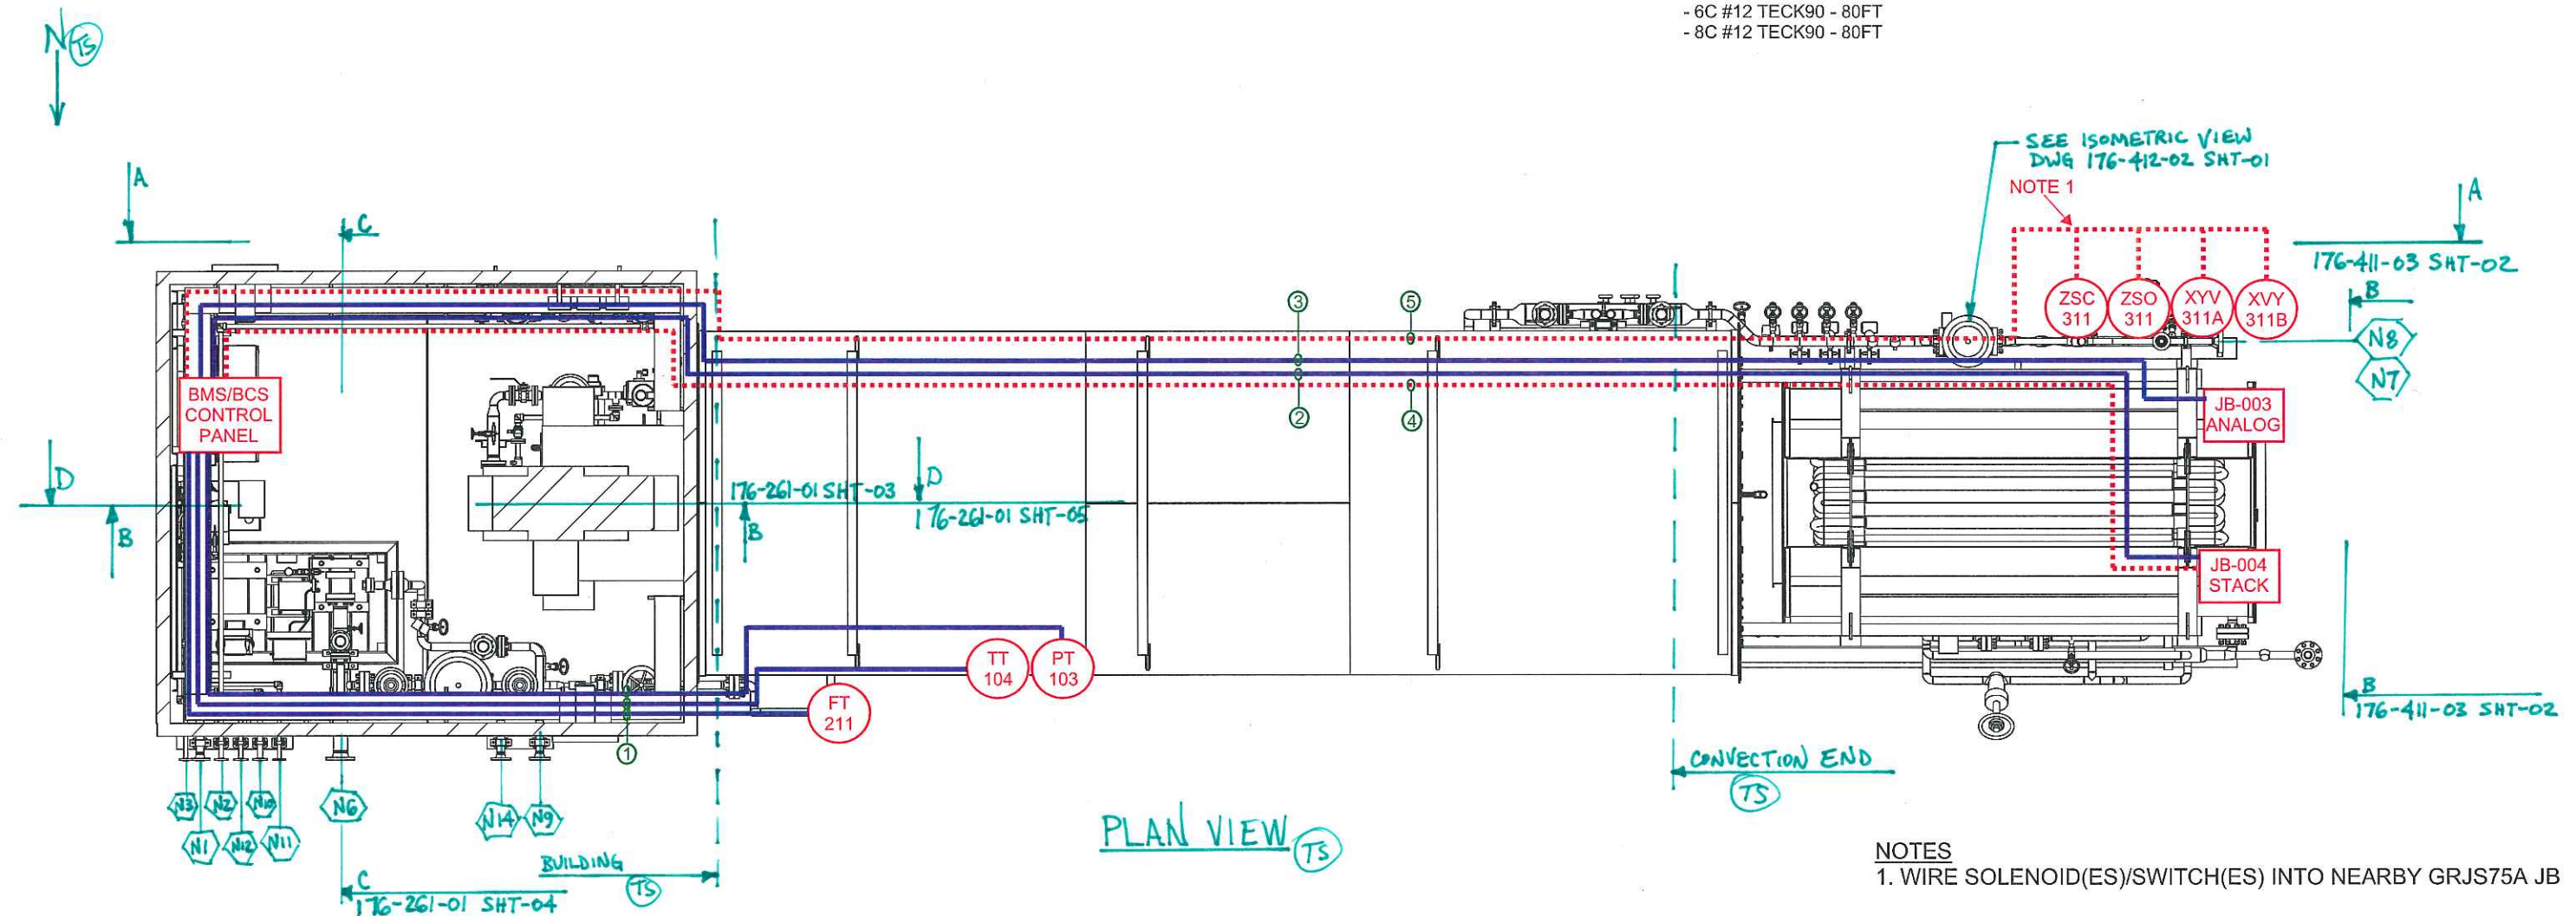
- 6C #12 TECK90 - 80FT
- 8C #12 TECK90 - 80FT

N TS

SEE ISOMETRIC VIEW DWG 176-412-02 SHT-01

NOTE 1

A

A

C

176-411-03 SHT-02

B

ZSC 311

ZSO 311

XYV 311A

XYV 311B

N8

N7

3

5

2

4

BMS/BCS CONTROL PANEL

JB-003 ANALOG

D

D

176-261-01 SHT-03

176-261-01 SHT-05

B

B

JB-004 STACK

TT 104

PT 103

FT 211

B

176-411-03 SHT-02

1

N3 N2 N10 N6 N14 N9

N1 N12 N11

CONVECTION END

TS

PLAN VIEW TS

BUILDING TS

C

176-261-01 SHT-04

NOTES
1. WIRE SOLENOID(ES)/SWITCH(ES) INTO NEARBY GRJS75A JB